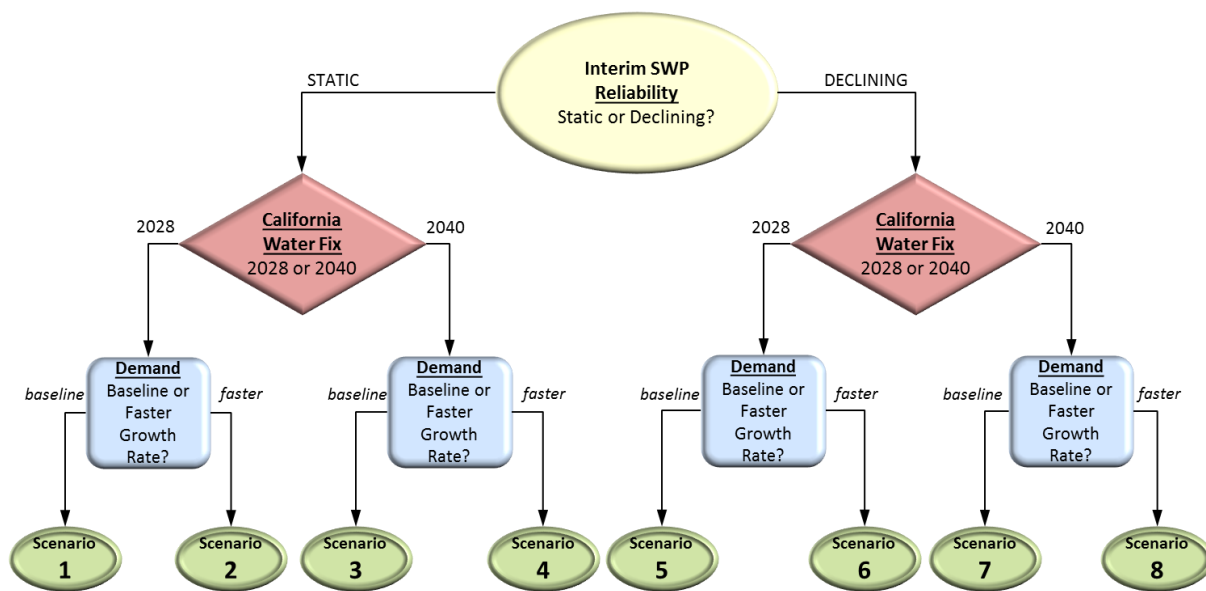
Interim SWP
Reliability
Static or Declining?

STATIC

DECLINING

2028

California
Water Fix
2028 or 2040

2040

2028

California
Water Fix
2028 or 2040

2040

baseline

Demand
Baseline or Faster Growth Rate?

faster

baseline

Demand
Baseline or Faster Growth Rate?

faster

baseline

Demand
Baseline or Faster Growth Rate?

faster

baseline

Demand
Baseline or Faster Growth Rate?

faster

Scenario
1

Scenario
2

Scenario
3

Scenario
4

Scenario
5

Scenario
6

Scenario
7

Scenario
8